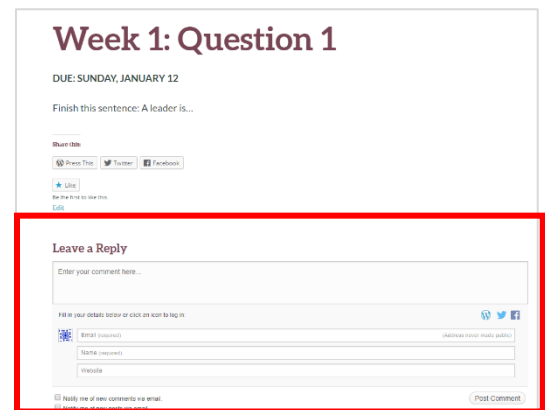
Week 1: Question 1

DUE: SUNDAY, JANUARY 12

Finish this sentence: A leader is…

Share this:

Press This Twitter Facebook

Like

Be the first to like this.

Edit

Leave a Reply

Enter your comment here...

Fill in your details below or click an icon to log in:

Email (required) (Address never made public)

Name (required)

Website

Notify me of new comments via email.

Post Comment

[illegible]